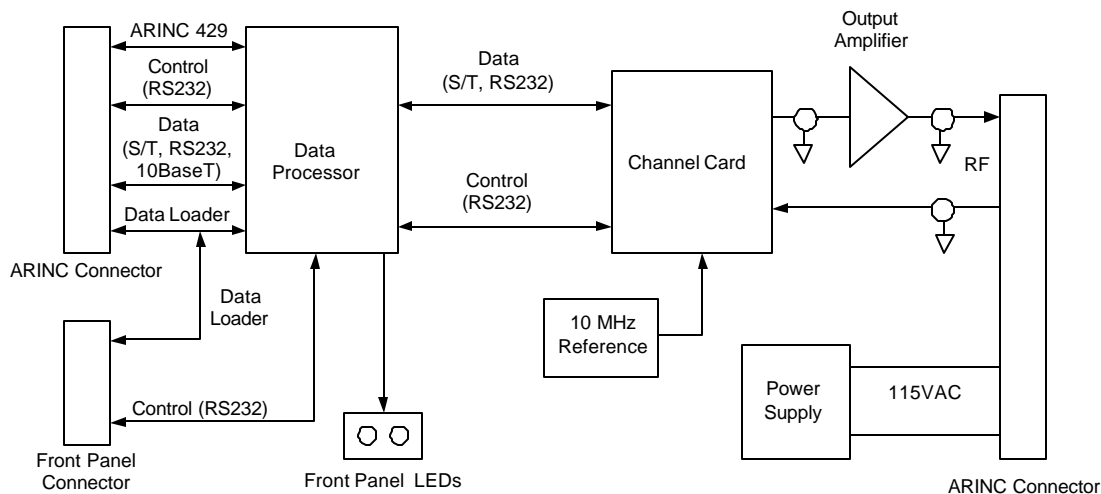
ARINC 429

Control (RS232)

Data (S/T, RS232, 10BaseT)

Data Loader

ARINC Connector

Data Processor

Data (S/T, RS232)

Control (RS232)

Channel Card

Output Amplifier

RF

Data Loader

Control (RS232)

Front Panel Connector

Front Panel LEDs

10 MHz Reference

Power Supply

115VAC

ARINC Connector